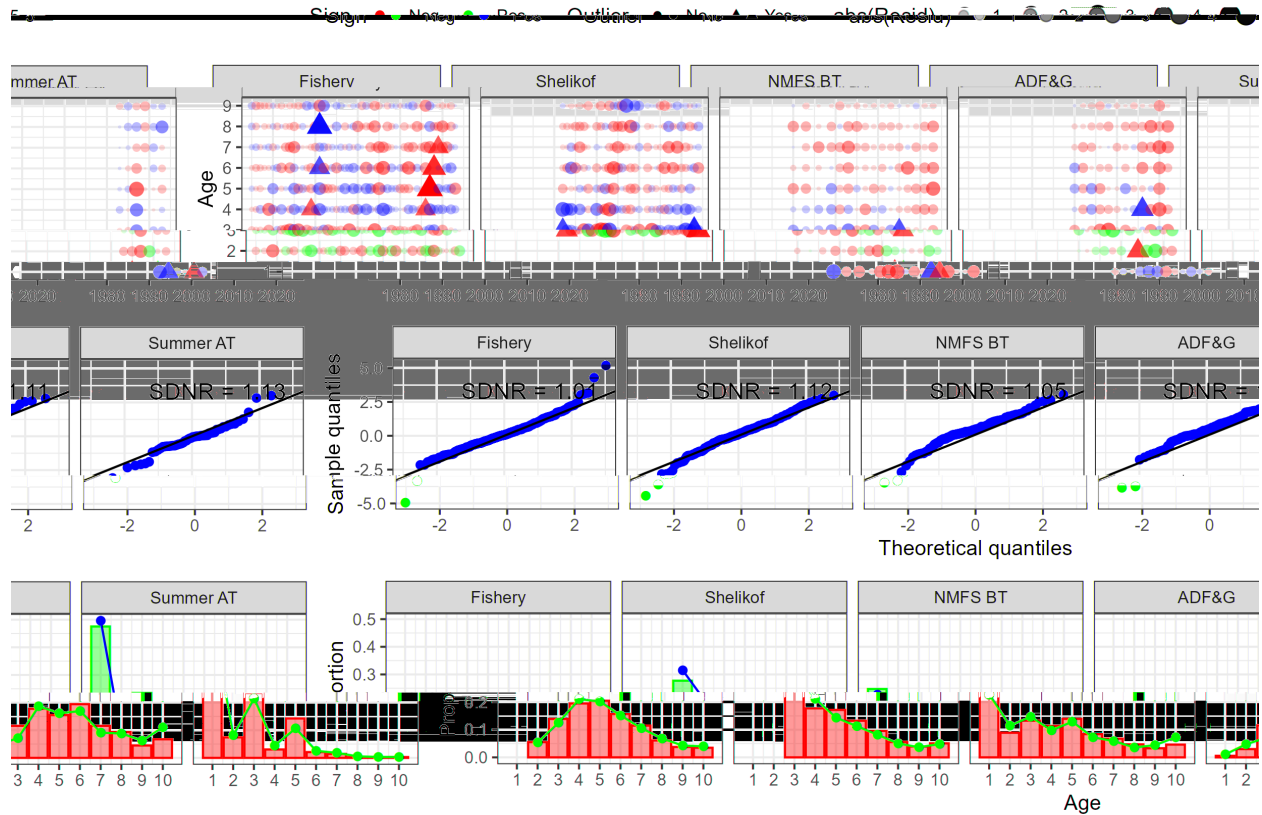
Sign Neg Pos Outlier No Yes abs(Resid) 1 2 3 4

Summer AT
Fishery
Shelikof
NMFS BT
ADF&G
Su

Age
9
8
7
6
5
4
3
2

2020
1980 1990 2000 2010 2020
1980 1990 2000 2010 2020
1980 1990 2000 2010 2020
1980 1990 2000 2010 2020
1980 1990 2000 201

Summer AT
Fishery
Shelikof
NMFS BT
ADF&G

1.11
SDNR = 1.13
SDNR = 1.01
SDNR = 1.12
SDNR = 1.05
SDNR =

Sample quantiles
5.0
2.5
0.0
-2.5
-5.0

2
-2 0 2
-2 0 2
-2 0 2
-2 0 2
-2 0
Theoretical quantiles

Summer AT
Fishery
Shelikof
NMFS BT
ADF&G

Proportion
0.5
0.4
0.3
0.2
0.1
0.0

3 4 5 6 7 8 9 10
1 2 3 4 5 6 7 8 9 10
1 2 3 4 5 6 7 8 9 10
1 2 3 4 5 6 7 8 9 10
1 2 3 4 5 6 7 8 9 10
1 2
Age